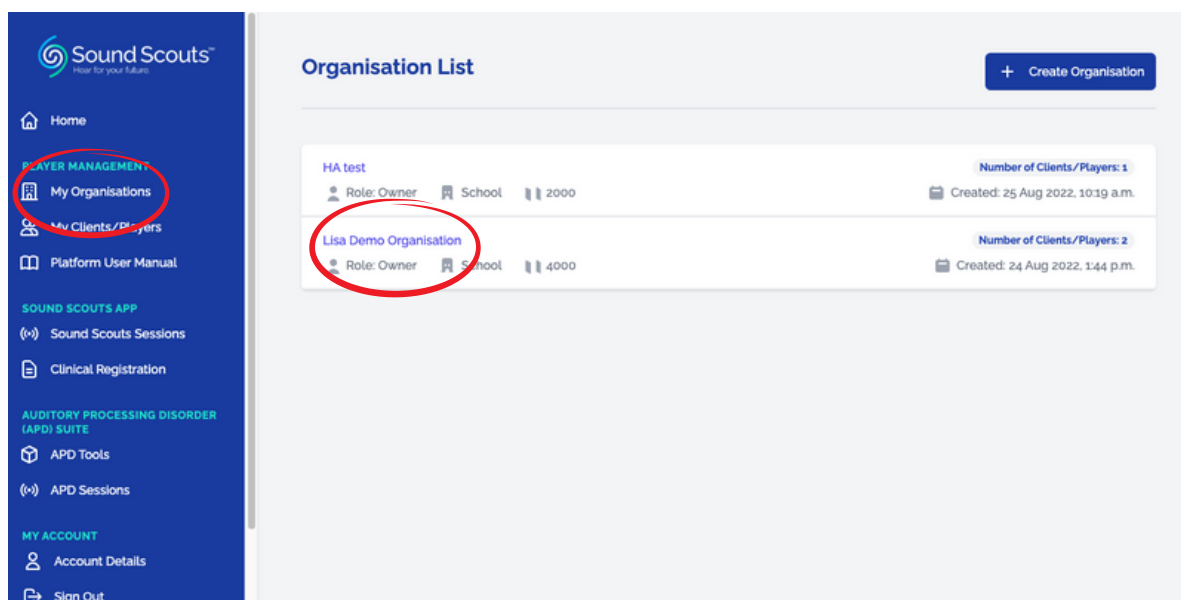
Sound Scouts™
Hear for your future

Home

PLAYER MANAGEMENT
My Organisations
My Clients/Players
Platform User Manual

SOUND SCOUTS APP
Sound Scouts Sessions
Clinical Registration

AUDITORY PROCESSING DISORDER (APD) SUITE
APD Tools
APD Sessions

MY ACCOUNT
Account Details
Sign Out

Organisation List

+ Create Organisation

HA test
Number of Clients/Players: 1
Role: Owner School 2000
Created: 25 Aug 2022, 10:19 a.m.

Lisa Demo Organisation
Number of Clients/Players: 2
Role: Owner School 4000
Created: 24 Aug 2022, 1:44 p.m.